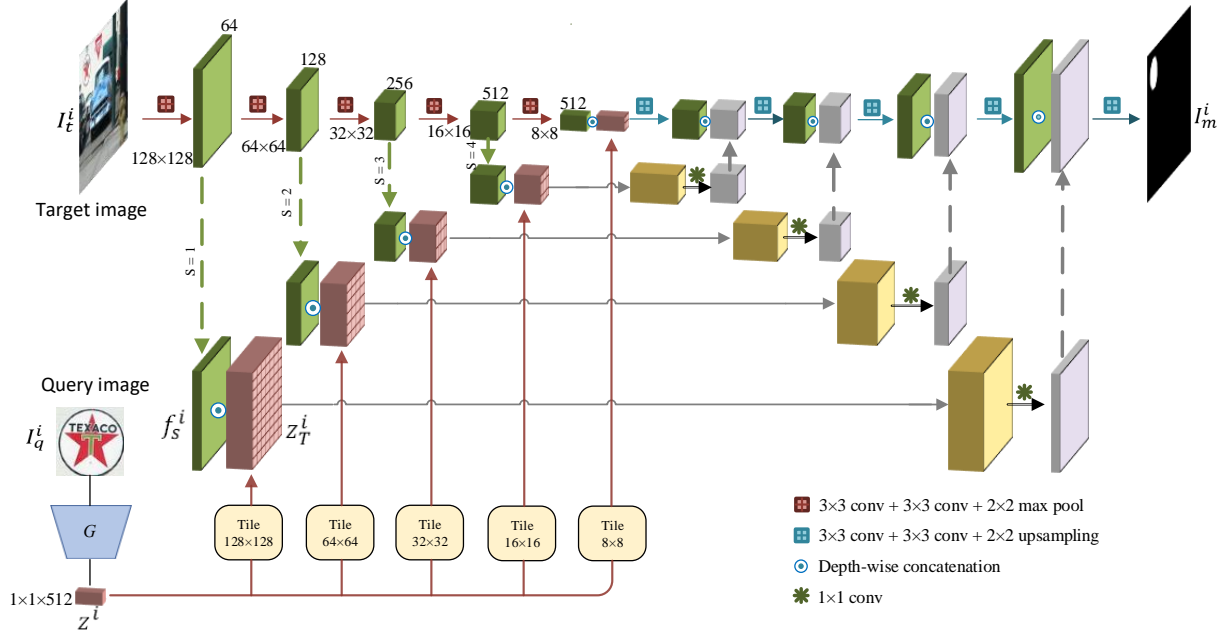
$I_t^i$

Target image

64

128×128

128

64×64

256

32×32

512

16×16

512

8×8

$I_m^i$

S = 1

S = 2

S = 3

S = 4

Query image

$I_q^i$

TEXACO

T

$f_S^i$

$Z_T^i$

G

1×1×512

$Z^i$

Tile 128×128

Tile 64×64

Tile 32×32

Tile 16×16

Tile 8×8

3×3 conv + 3×3 conv + 2×2 max pool

3×3 conv + 3×3 conv + 2×2 upsampling

Depth-wise concatenation

1×1 conv